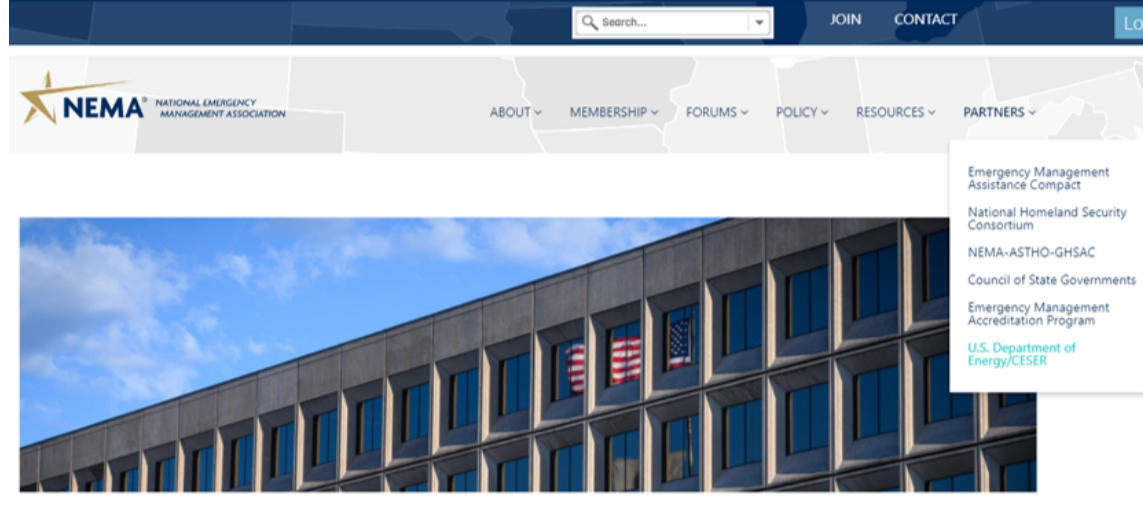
Search...
JOIN CONTACT
Lo

NEMA® NATIONAL EMERGENCY MANAGEMENT ASSOCIATION

ABOUT MEMBERSHIP FORUMS POLICY RESOURCES PARTNERS

Emergency Management Assistance Compact
National Homeland Security Consortium
NEMA-ASTHO-GHSAC
Council of State Governments
Emergency Management Accreditation Program
U.S. Department of Energy/CESER